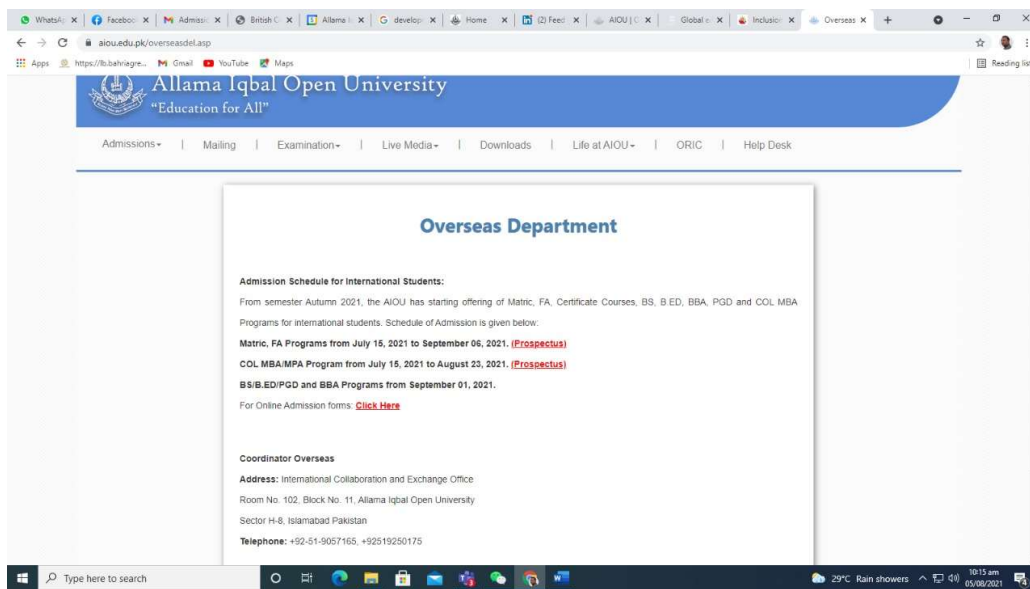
WhatsAp × | Faceboo × | Admissi × | British C × | Allama I × | develop × | Home × | (2) Feed × | AIOU | C × | Global e × | Inclusio × | Overseas × | +

aiou.edu.pk/overseasdel.asp

Apps https://lb.bahriagre... Gmail YouTube Maps

Reading list

Allama Iqbal Open University
"Education for All"

Admissions | Mailing | Examination | Live Media | Downloads | Life at AIOU | ORIC | Help Desk

Overseas Department

Admission Schedule for International Students:

From semester Autumn 2021, the AIOU has starting offering of Matric, FA, Certificate Courses, BS, B.ED, BBA, PGD and COL MBA Programs for international students. Schedule of Admission is given below:

Matric, FA Programs from July 15, 2021 to September 06, 2021. (Prospectus)

COL MBA/MPA Program from July 15, 2021 to August 23, 2021. (Prospectus)

BS/B.ED/PGD and BBA Programs from September 01, 2021.

For Online Admission forms: Click Here

Coordinator Overseas

Address: International Collaboration and Exchange Office

Room No. 102, Block No. 11, Allama Iqbal Open University

Sector H-8, Islamabad Pakistan

Telephone: +92-51-9057165, +92519250175

Type here to search

29°C Rain showers 10:15 am 05/08/2021